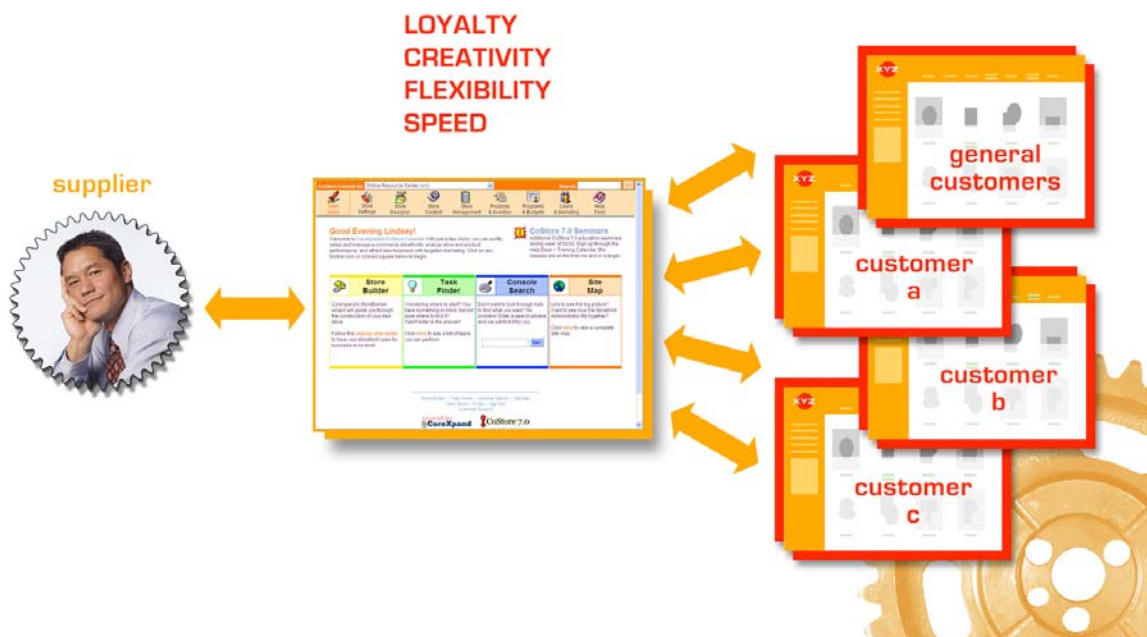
LOYALTY
CREATIVITY
FLEXIBILITY
SPEED

supplier

Good Evening Lindsey!

CoStore 7.0 Seminars

Store Builder

Task Finder

Console Search

Site Map

CoreXpand

CoStore 7.0

XYZ

general customers

XYZ

customer a

customer b

XYZ

customer c